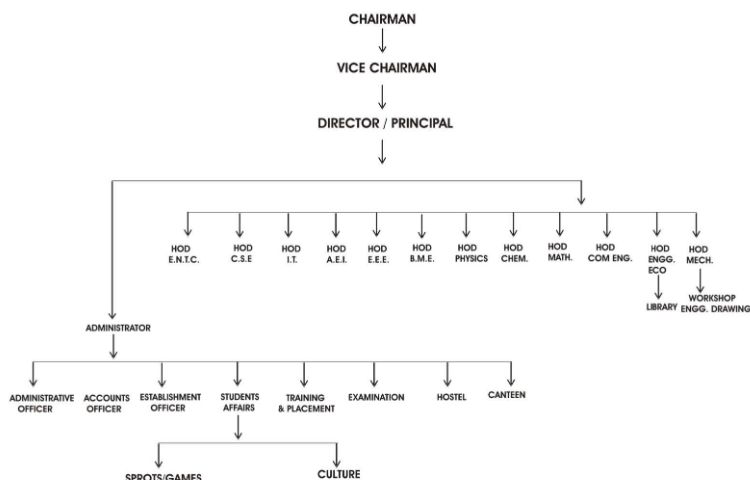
CHAIRMAN

VICE CHAIRMAN

DIRECTOR / PRINCIPAL

HOD E.N.T.C.

HOD C.S.E

HOD I.T.

HOD A.E.I.

HOD E.E.E.

HOD B.M.E.

HOD PHYSICS

HOD CHEM.

HOD MATH.

HOD COM ENG.

HOD ENGG. ECO

LIBRARY

HOD MECH.

WORKSHOP ENGG. DRAWING

ADMINISTRATOR

ADMINISTRATIVE OFFICER

ACCOUNTS OFFICER

ESTABLISHMENT OFFICER

STUDENTS AFFAIRS

TRAINING & PLACEMENT

EXAMINATION

HOSTEL

CANTEEN

SPROTS/GAMES

CULTURE